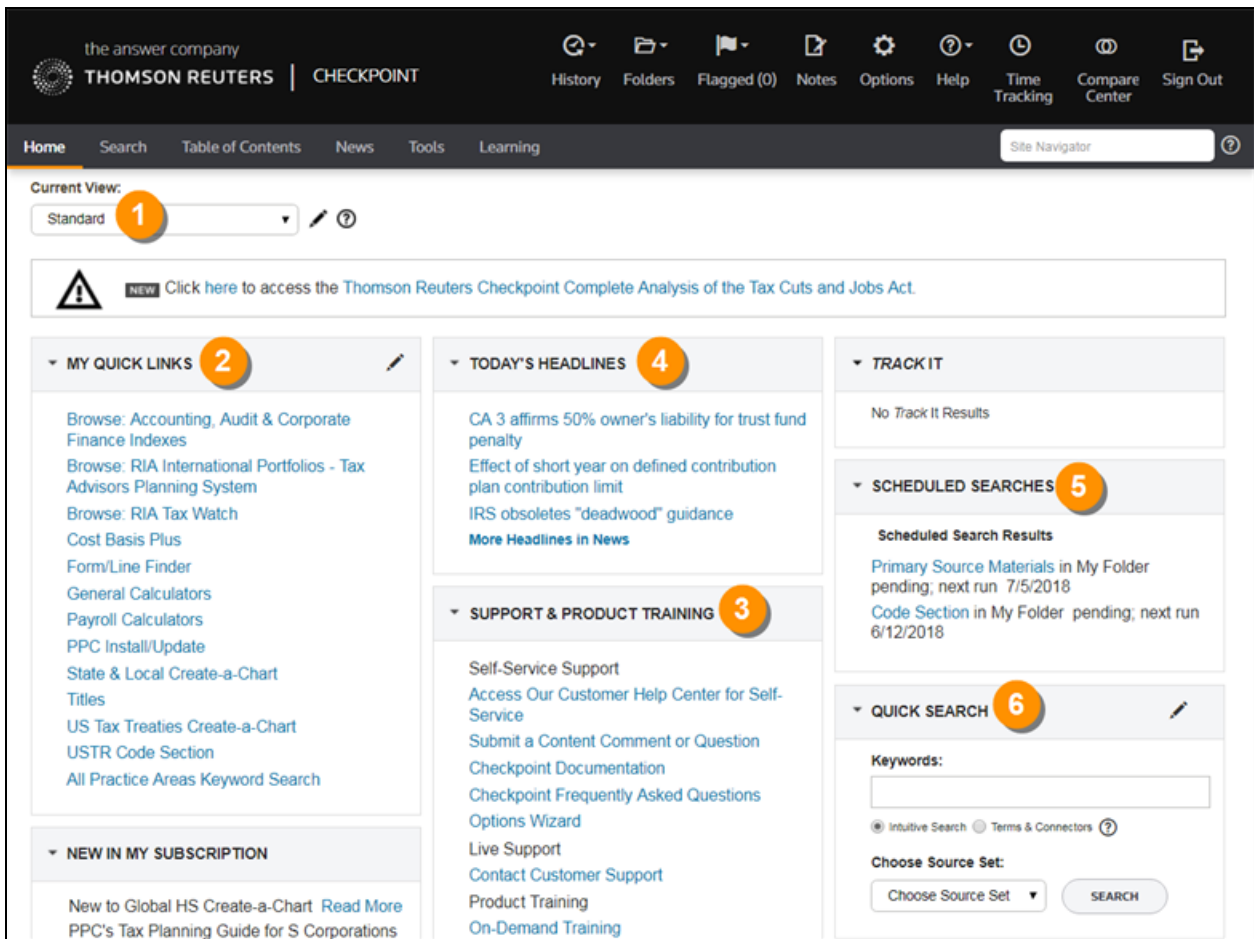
the answer company
THOMSON REUTERS | CHECKPOINT

History Folders Flagged (0) Notes Options Help Time Tracking Compare Center Sign Out

Home Search Table of Contents News Tools Learning

Site Navigator

Current View:
Standard
1

NEW Click here to access the Thomson Reuters Checkpoint Complete Analysis of the Tax Cuts and Jobs Act.

MY QUICK LINKS 2

Browse: Accounting, Audit & Corporate Finance Indexes
Browse: RIA International Portfolios - Tax Advisors Planning System
Browse: RIA Tax Watch
Cost Basis Plus
Form/Line Finder
General Calculators
Payroll Calculators
PPC Install/Update
State & Local Create-a-Chart
Titles
US Tax Treaties Create-a-Chart
USTR Code Section
All Practice Areas Keyword Search

NEW IN MY SUBSCRIPTION

New to Global HS Create-a-Chart Read More
PPC's Tax Planning Guide for S Corporations

TODAY'S HEADLINES 4

CA 3 affirms 50% owner's liability for trust fund penalty
Effect of short year on defined contribution plan contribution limit
IRS obsoletes "deadwood" guidance
More Headlines in News

SUPPORT & PRODUCT TRAINING 3

Self-Service Support
Access Our Customer Help Center for Self-Service
Submit a Content Comment or Question
Checkpoint Documentation
Checkpoint Frequently Asked Questions
Options Wizard
Live Support
Contact Customer Support
Product Training
On-Demand Training

TRACK IT

No Track It Results

SCHEDULED SEARCHES 5

Scheduled Search Results
Primary Source Materials in My Folder pending; next run 7/5/2018
Code Section in My Folder pending; next run 6/12/2018

QUICK SEARCH 6

Keywords:
Intuitive Search Terms & Connectors
Choose Source Set:
Choose Source Set
SEARCH